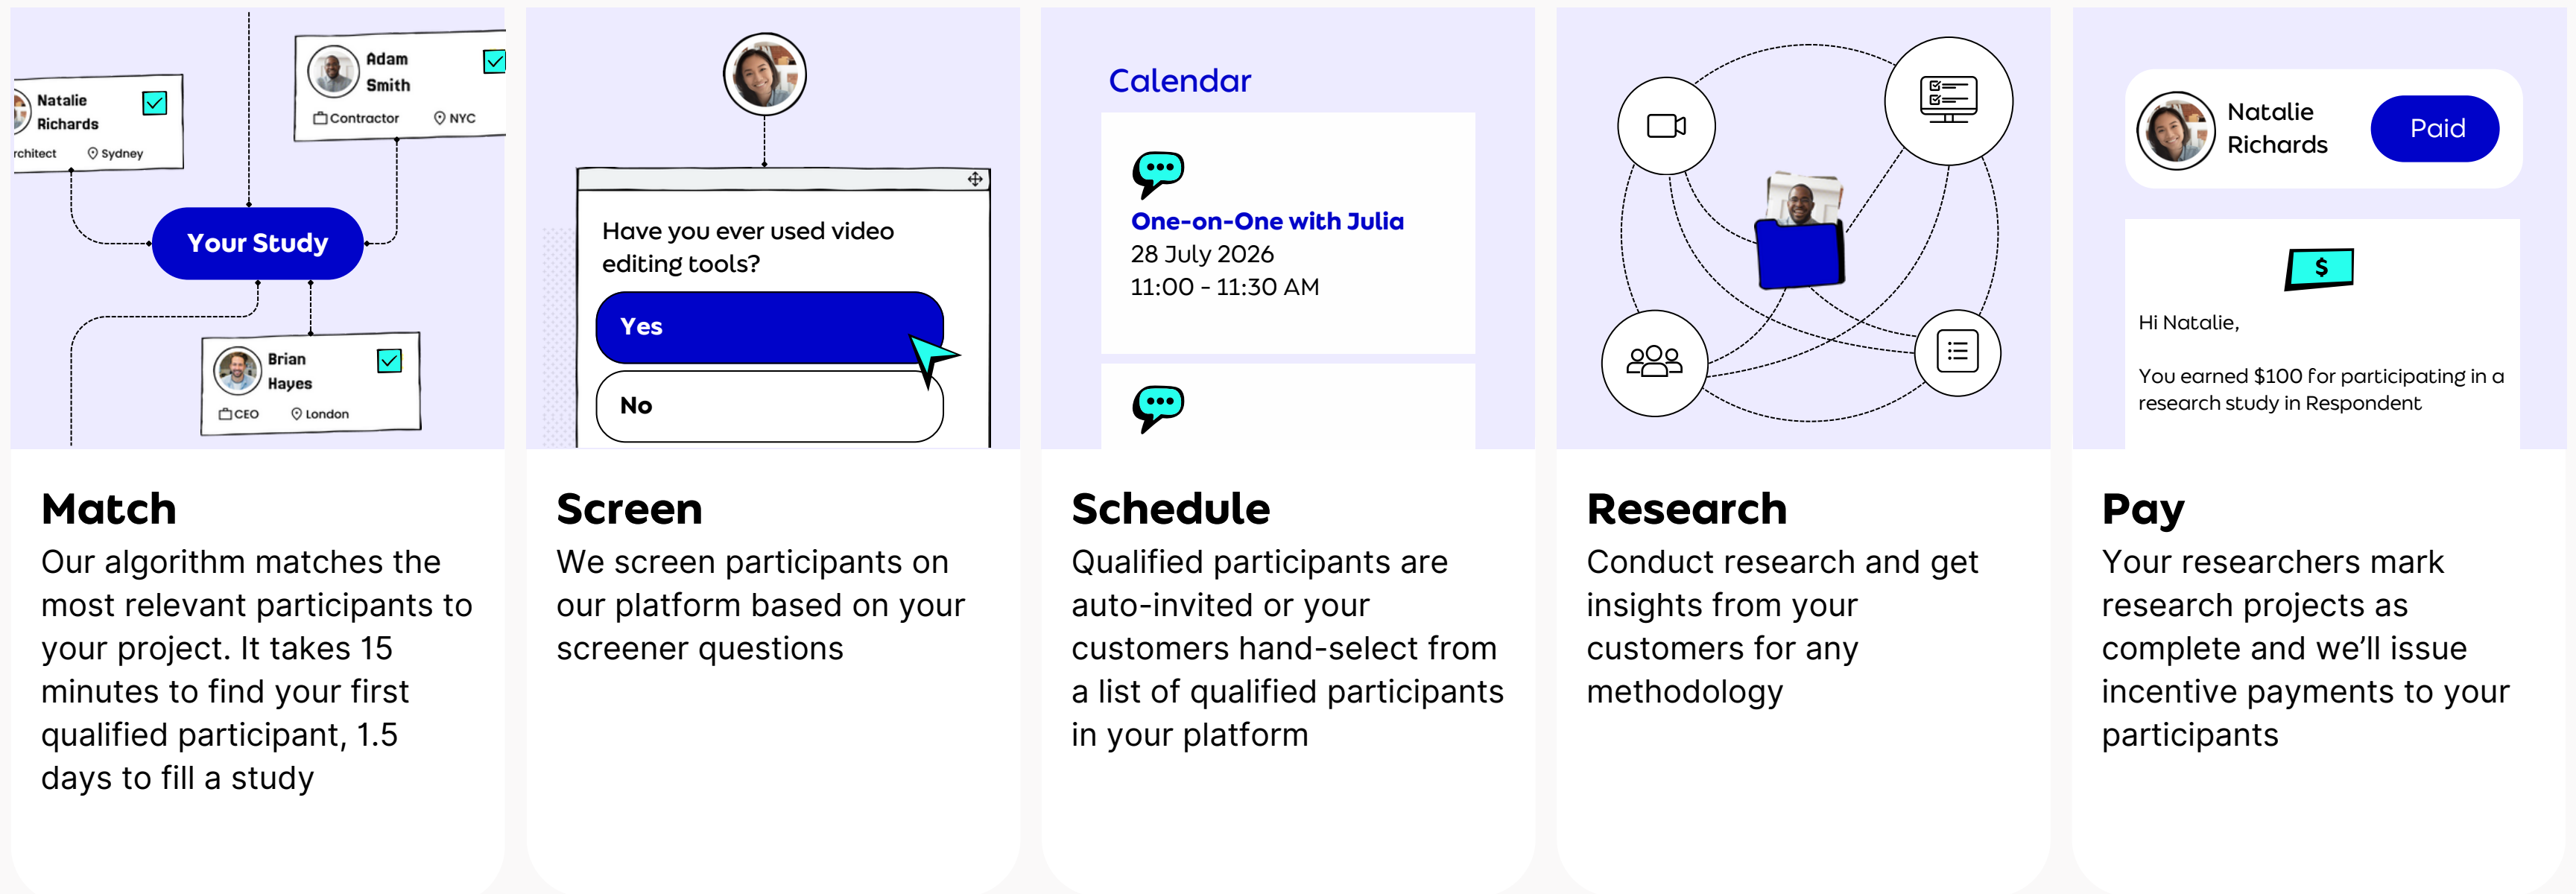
Natalie Richards
rchitect Sydney

Adam Smith
Contractor NYC

Your Study

Brian Hayes
CEO London

Match
Our algorithm matches the most relevant participants to your project. It takes 15 minutes to find your first qualified participant, 1.5 days to fill a study

Have you ever used video editing tools?
Yes
No

Screen
We screen participants on our platform based on your screener questions

Calendar
One-on-One with Julia
28 July 2026
11:00 - 11:30 AM

Schedule
Qualified participants are auto-invited or your customers hand-select from a list of qualified participants in your platform

Research
Conduct research and get insights from your customers for any methodology

Natalie Richards
Paid

$

Hi Natalie,

You earned $100 for participating in a research study in Respondent

Pay
Your researchers mark research projects as complete and we'll issue incentive payments to your participants